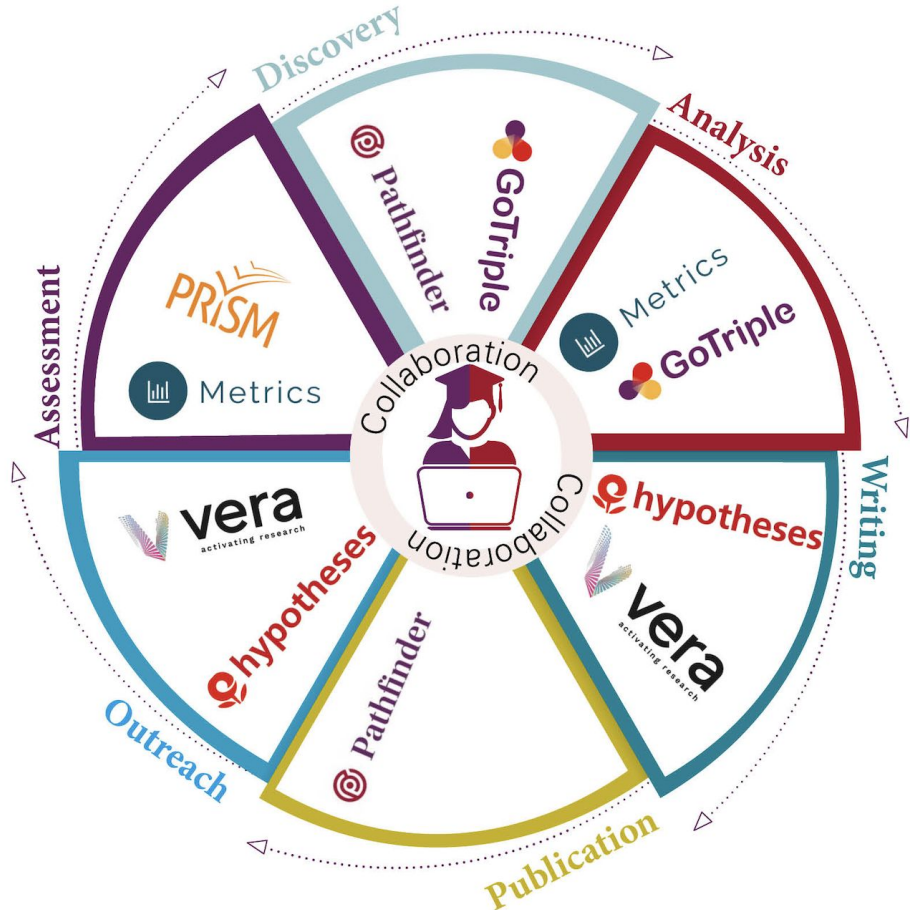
Discovery

Pathfinder

GoTriple

Analysis

Metrics

GoTriple

Writing

hypotheses

vera
activating research

Publication

Pathfinder

Outreach

hypotheses

vera
activating research

Assessment

PRISM

Metrics

Collaboration

Collaboration